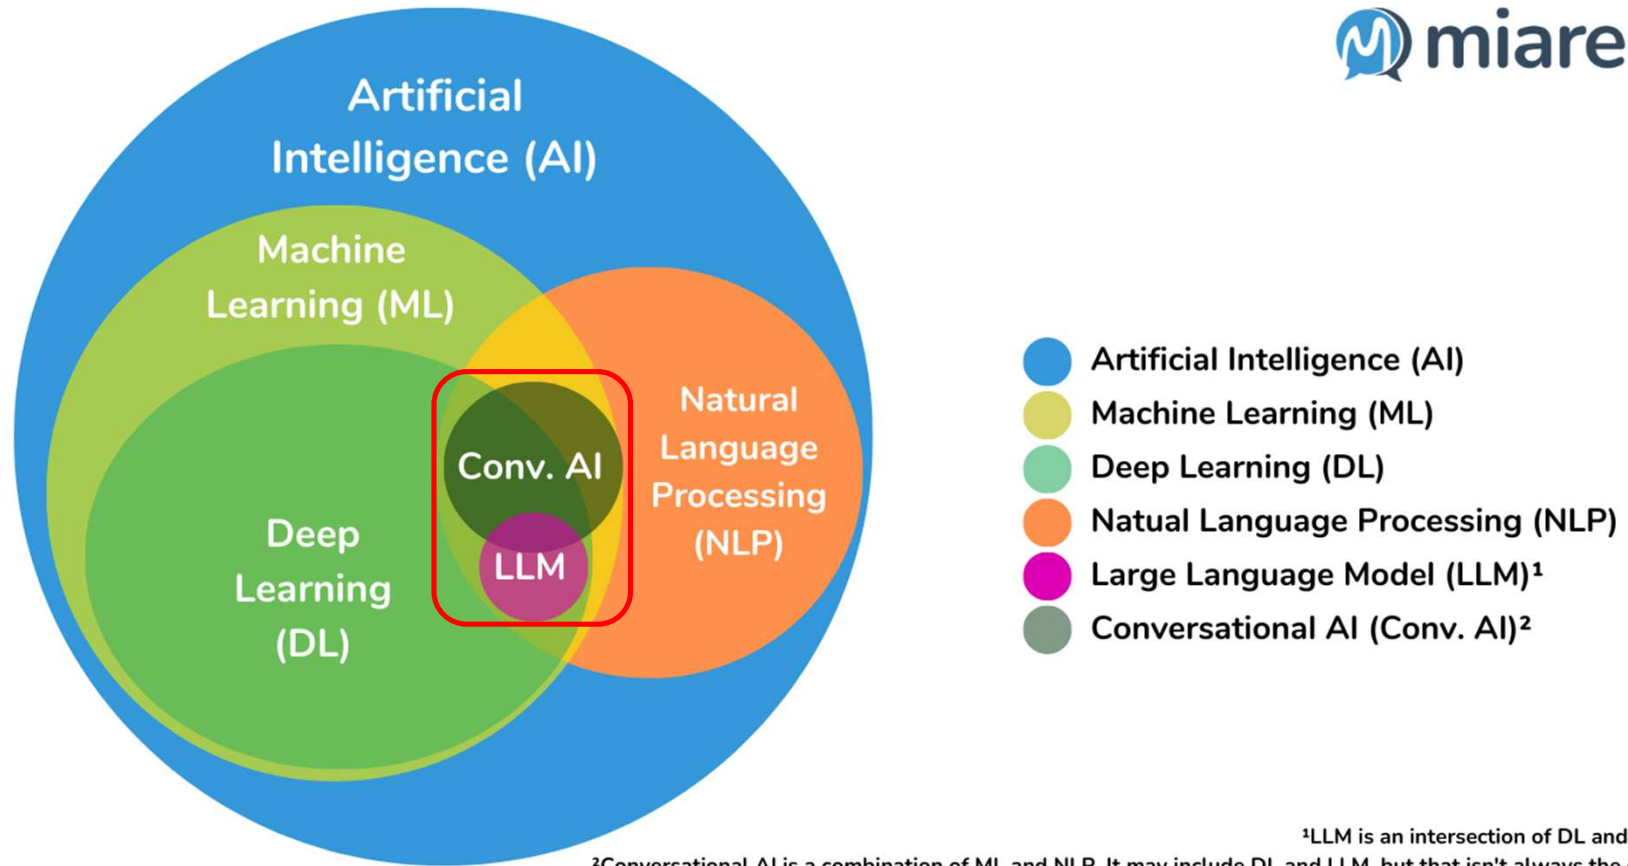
miare

Artificial Intelligence (AI)

Machine Learning (ML)

Deep Learning (DL)

Conv. AI

LLM

Natural Language Processing (NLP)

Artificial Intelligence (AI)
Machine Learning (ML)
Deep Learning (DL)
Natual Language Processing (NLP)
Large Language Model (LLM)¹
Conversational AI (Conv. AI)²

¹LLM is an intersection of DL and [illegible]
²Conversational AI is a combination of ML and NLP. It may include DL and LLM, but that isn't always the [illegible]